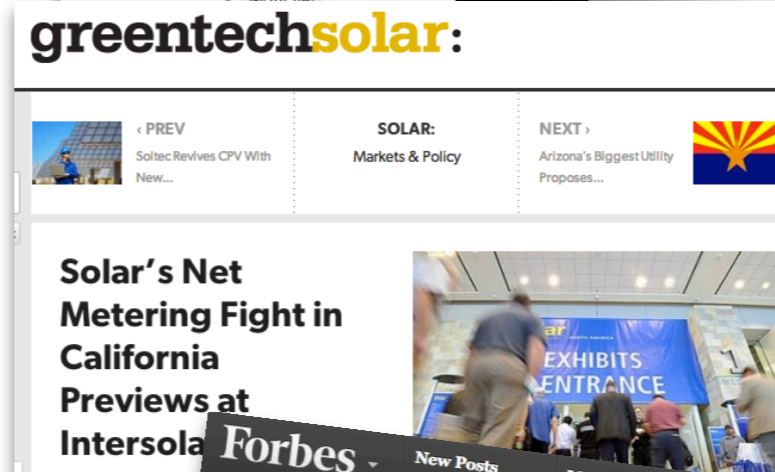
greentechsolar:

‹ PREV
Soitec Revives CPV With New...

SOLAR:
Markets & Policy

NEXT ›
Arizona's Biggest Utility Proposes...

Solar's Net Metering Fight in California Previews at Intersola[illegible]

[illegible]ar NORTH AMERICA
EXHIBITS
ENTRANCE

Forbes
New Posts